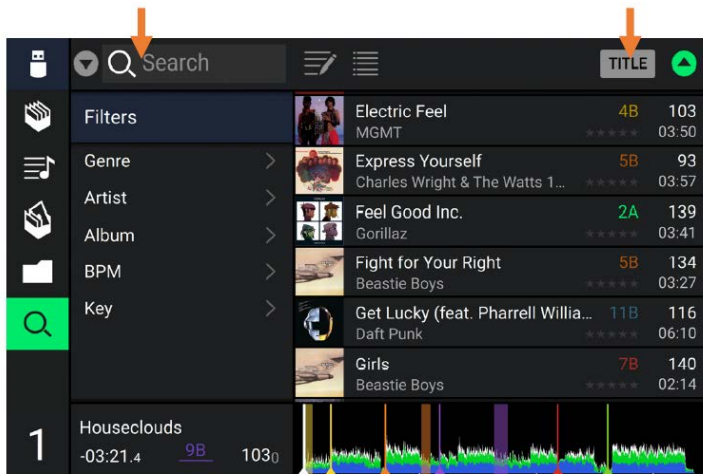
Search

TITLE

Filters

Genre

Artist

Album

BPM

Key

Electric Feel
MGMT
4B
103
03:50

Express Yourself
Charles Wright & The Watts 1...
5B
93
03:57

Feel Good Inc.
Gorillaz
2A
139
03:41

Fight for Your Right
Beastie Boys
5B
134
03:27

Get Lucky (feat. Pharrell Willia...
Daft Punk
11B
116
06:10

Girls
Beastie Boys
7B
140
02:14

1

Houseclouds
-03:21.4
9B
103.0